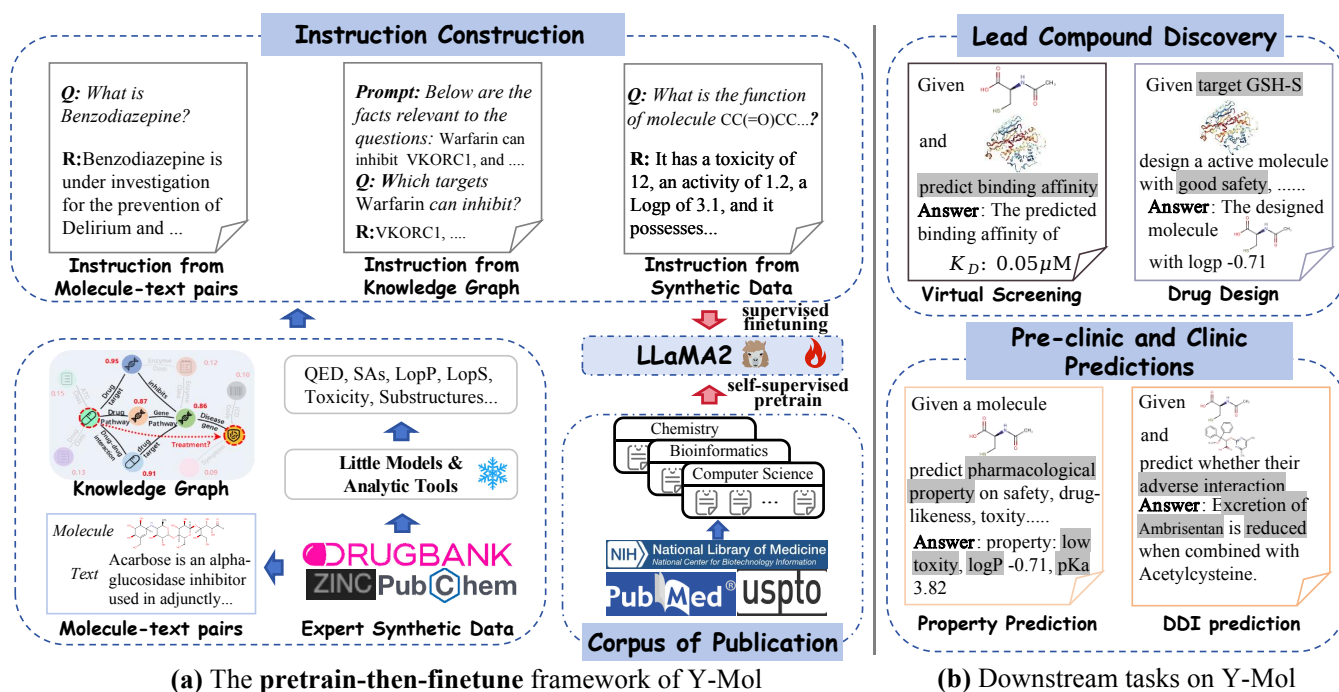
Instruction Construction

Q: What is Benzodiazepine?

R: Benzodiazepine is under investigation for the prevention of Delirium and ...

Instruction from Molecule-text pairs

Prompt: Below are the facts relevant to the questions: Warfarin can inhibit VKORC1, and ....
Q: Which targets Warfarin can inhibit?

R: VKORC1, ....

Instruction from Knowledge Graph

Q: What is the function of molecule CC(=O)CC...?

R: It has a toxicity of 12, an activity of 1.2, a Logp of 3.1, and it possesses...

Instruction from Synthetic Data

supervised finetuning

LLaMA2

self-supervised pretrain

0.95 Enzyme inhibits 0.12 0.15 0.16 Drug target 0.87 Gene Pathway 0.86 Drug Pathway Disease gene Drug-drug interaction Drug target Treatment? 0.13 0.91 0.09

Knowledge Graph

QED, SAs, LopP, LopS, Toxicity, Substructures...

Little Models & Analytic Tools

DRUGBANK
ZINC PubChem

Expert Synthetic Data

Molecule
Text Acarbose is an alpha-glucosidase inhibitor used in adjunctly...

Molecule-text pairs

Chemistry
Bioinformatics
Computer Science
...

NIH National Library of Medicine
National Center for Biotechnology Information
PubMed uspto

Corpus of Publication

(a) The pretrain-then-finetune framework of Y-Mol

Lead Compound Discovery

Given
and
predict binding affinity
Answer: The predicted binding affinity of
$K_D$: $0.05\mu$M

Virtual Screening

Given target GSH-S
design a active molecule with good safety, ......
Answer: The designed molecule
with logp -0.71

Drug Design

Pre-clinic and Clinic Predictions

Given a molecule
predict pharmacological property on safety, drug-likeness, toxity.....
Answer: property: low toxity, logP -0.71, pKa 3.82

Property Prediction

Given
and
predict whether their adverse interaction
Answer: Excretion of Ambrisentan is reduced when combined with Acetylcysteine.

DDI prediction

(b) Downstream tasks on Y-Mol